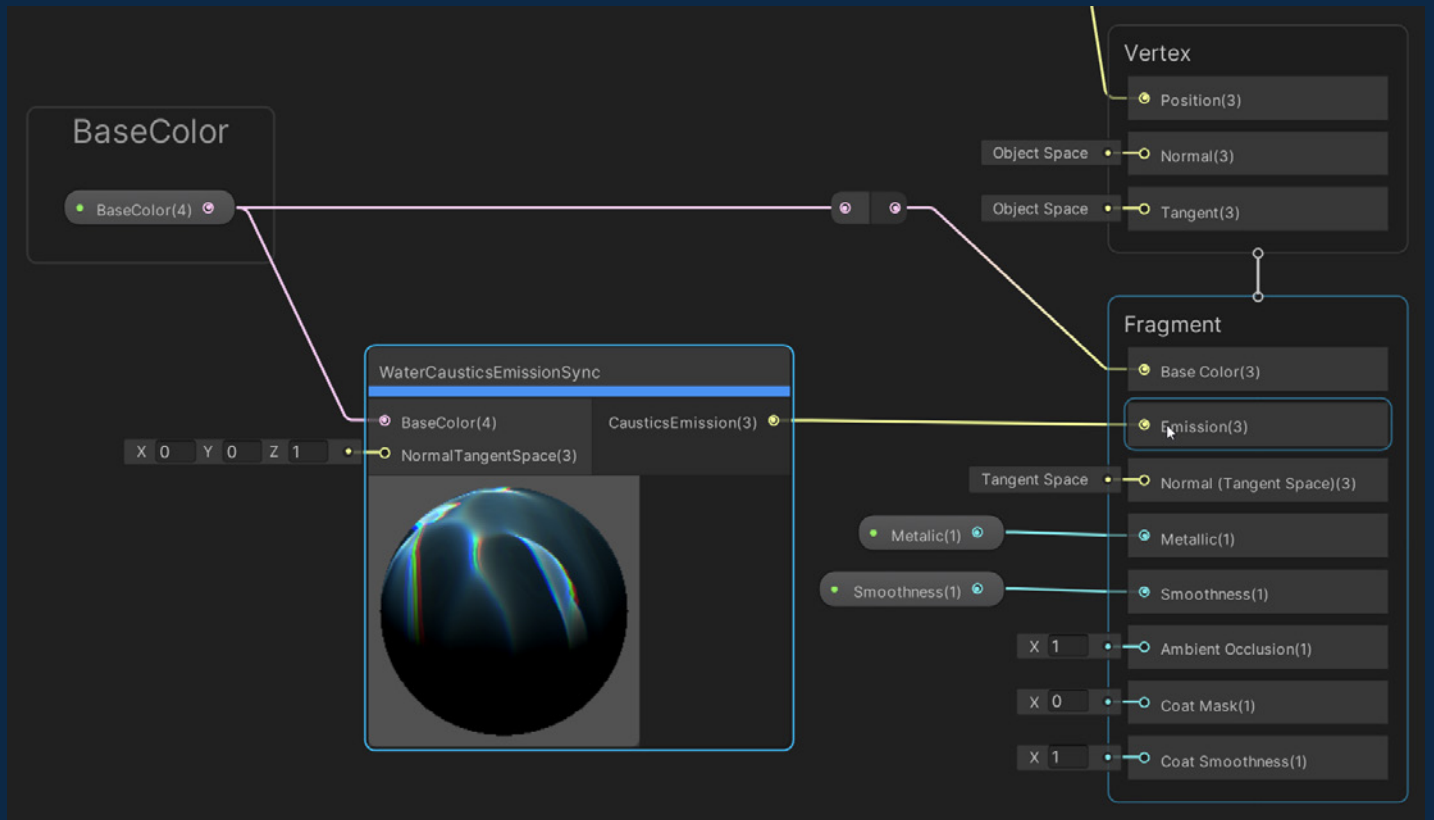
Vertex

Position(3)

Object Space

Normal(3)

Object Space

Tangent(3)

BaseColor

BaseColor(4)

Fragment

Base Color(3)

WaterCausticsEmissionSync

BaseColor(4)

CausticsEmission(3)

Emission(3)

X 0 Y 0 Z 1

NormalTangentSpace(3)

Tangent Space

Normal (Tangent Space)(3)

Metalic(1)

Metallic(1)

Smoothness(1)

Smoothness(1)

X 1

Ambient Occlusion(1)

X 0

Coat Mask(1)

X 1

Coat Smoothness(1)